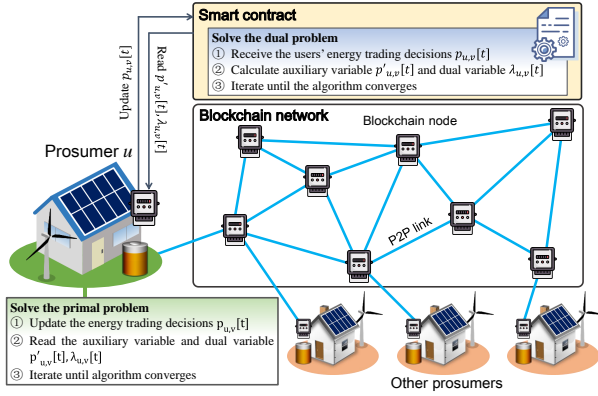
Smart contract

Solve the dual problem
① Receive the users' energy trading decisions $p_{u,v}[t]$
② Calculate auxiliary variable $p'_{u,v}[t]$ and dual variable $\lambda_{u,v}[t]$
③ Iterate until the algorithm converges

Update $p_{u,v}[t]$

Read $p'_{u,v}[t], \lambda_{u,v}[t]$

Blockchain network

Blockchain node

P2P link

Prosumer $u$

Solve the primal problem
① Update the energy trading decisions $p_{u,v}[t]$
② Read the auxiliary variable and dual variable $p'_{u,v}[t], \lambda_{u,v}[t]$
③ Iterate until algorithm converges

Other prosumers